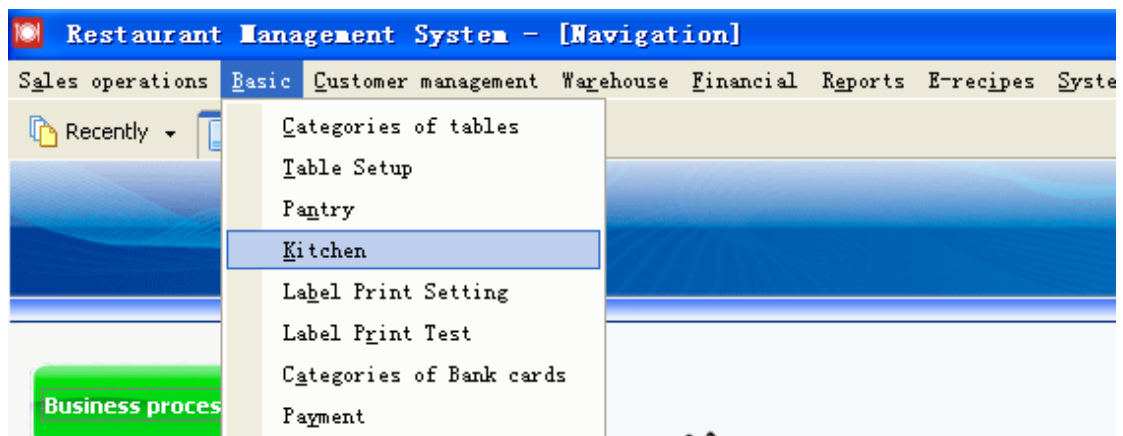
Restaurant Management System - [Navigation]

Sales operations Basic Customer management Warehouse Financial Reports E-recipes Syste

Recently

Categories of tables
Table Setup
Pantry
Kitchen
Label Print Setting
Label Print Test
Categories of Bank cards
Payment

Business proces